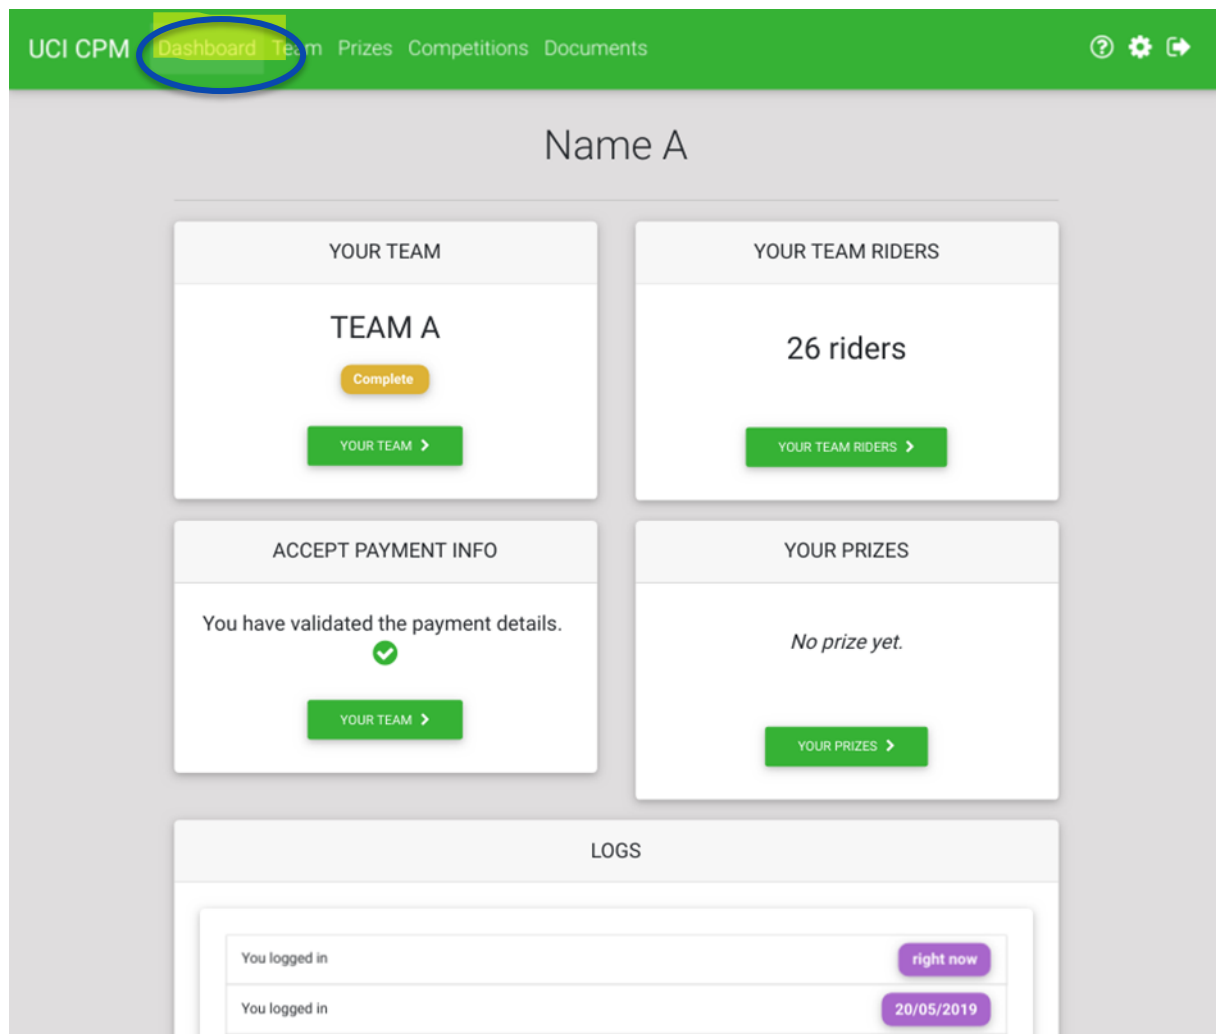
UCI CPM Dashboard Team Prizes Competitions Documents

Name A

YOUR TEAM

TEAM A

Complete

YOUR TEAM

YOUR TEAM RIDERS

26 riders

YOUR TEAM RIDERS

ACCEPT PAYMENT INFO

You have validated the payment details.

YOUR TEAM

YOUR PRIZES

No prize yet.

YOUR PRIZES

LOGS

You logged in right now

You logged in 20/05/2019